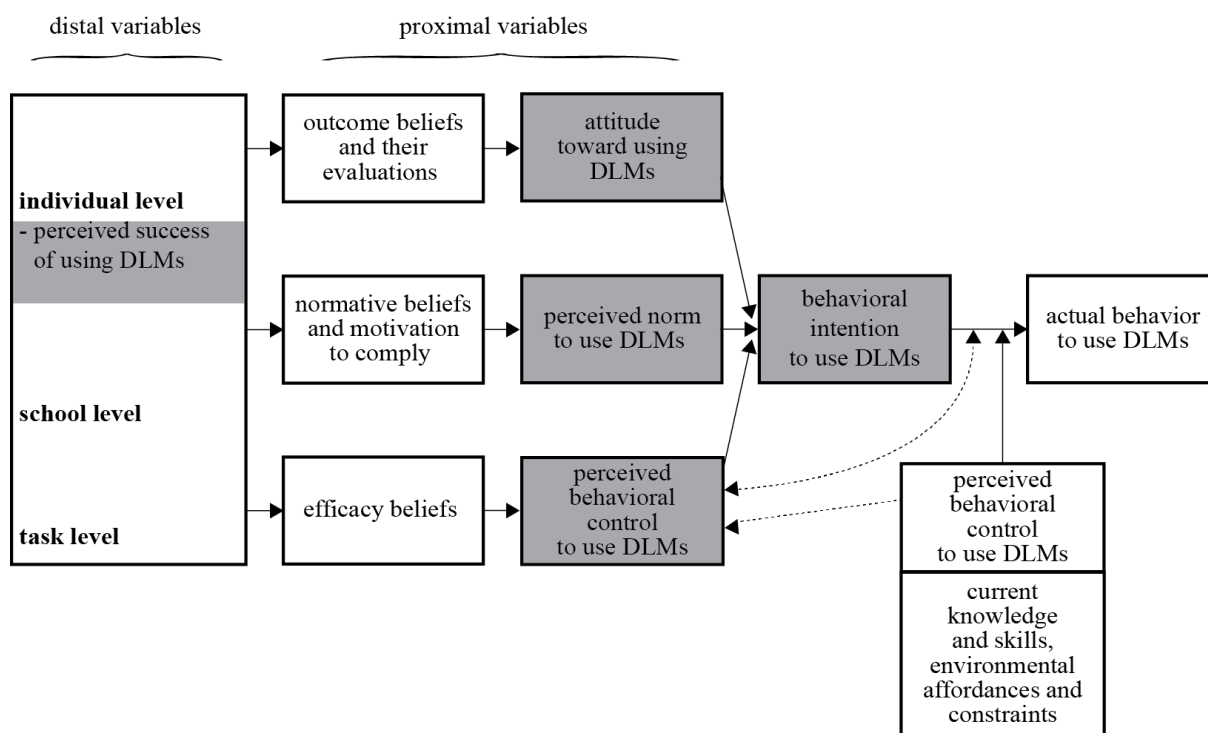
distal variables

proximal variables

individual level
- perceived success of using DLMs

school level

task level

outcome beliefs and their evaluations

attitude toward using DLMs

normative beliefs and motivation to comply

perceived norm to use DLMs

behavioral intention to use DLMs

actual behavior to use DLMs

efficacy beliefs

perceived behavioral control to use DLMs

perceived behavioral control to use DLMs

current knowledge and skills, environmental affordances and constraints